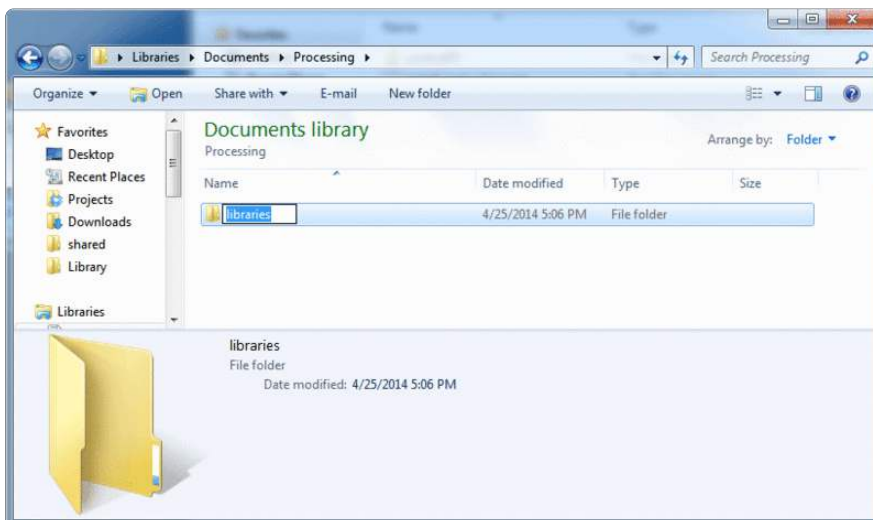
▸ Libraries ▸ Documents ▸ Processing ▸

Search Processing

Organize ▾ Open Share with ▾ E-mail New folder

Favorites
Desktop
Recent Places
Projects
Downloads
shared
Library

Libraries

Documents library
Processing

Arrange by: Folder ▾

| Name | Date modified | Type | Size |
|---|---|---|---|
| libraries | 4/25/2014 5:06 PM | File folder | |

libraries
File folder
Date modified: 4/25/2014 5:06 PM